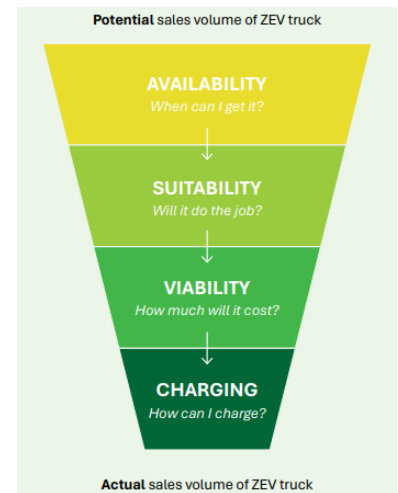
**Potential** sales volume of ZEV truck

AVAILABILITY
*When can I get it?*

SUITABILITY
*Will it do the job?*

VIABILITY
*How much will it cost?*

CHARGING
*How can I charge?*

**Actual** sales volume of ZEV truck